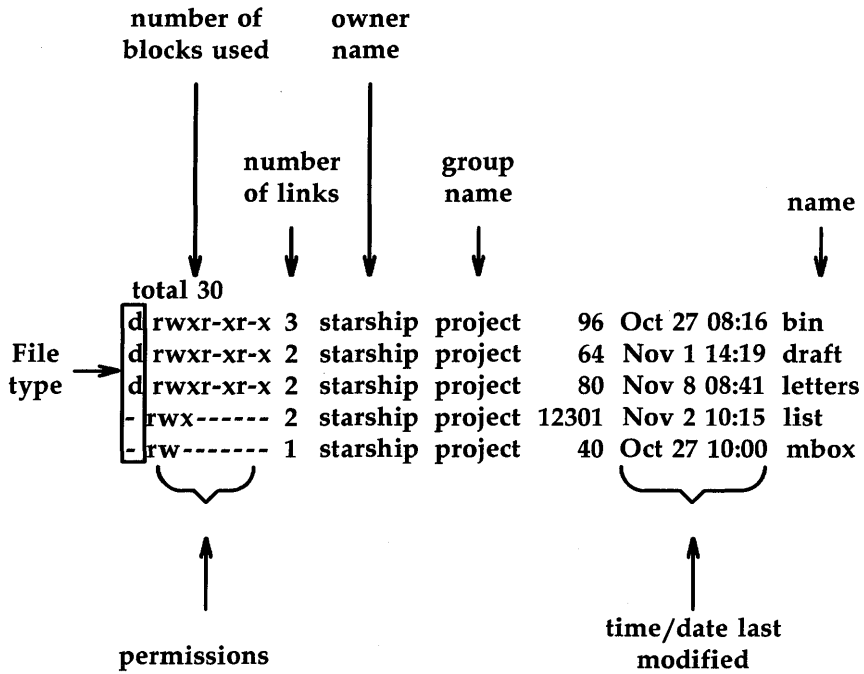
number of blocks used

owner name

number of links

group name

name

total 30

File type

d rwxr-xr-x 3 starship project 96 Oct 27 08:16 bin
d rwxr-xr-x 2 starship project 64 Nov 1 14:19 draft
d rwxr-xr-x 2 starship project 80 Nov 8 08:41 letters
- rwx------ 2 starship project 12301 Nov 2 10:15 list
- rw------- 1 starship project 40 Oct 27 10:00 mbox

permissions

time/date last modified